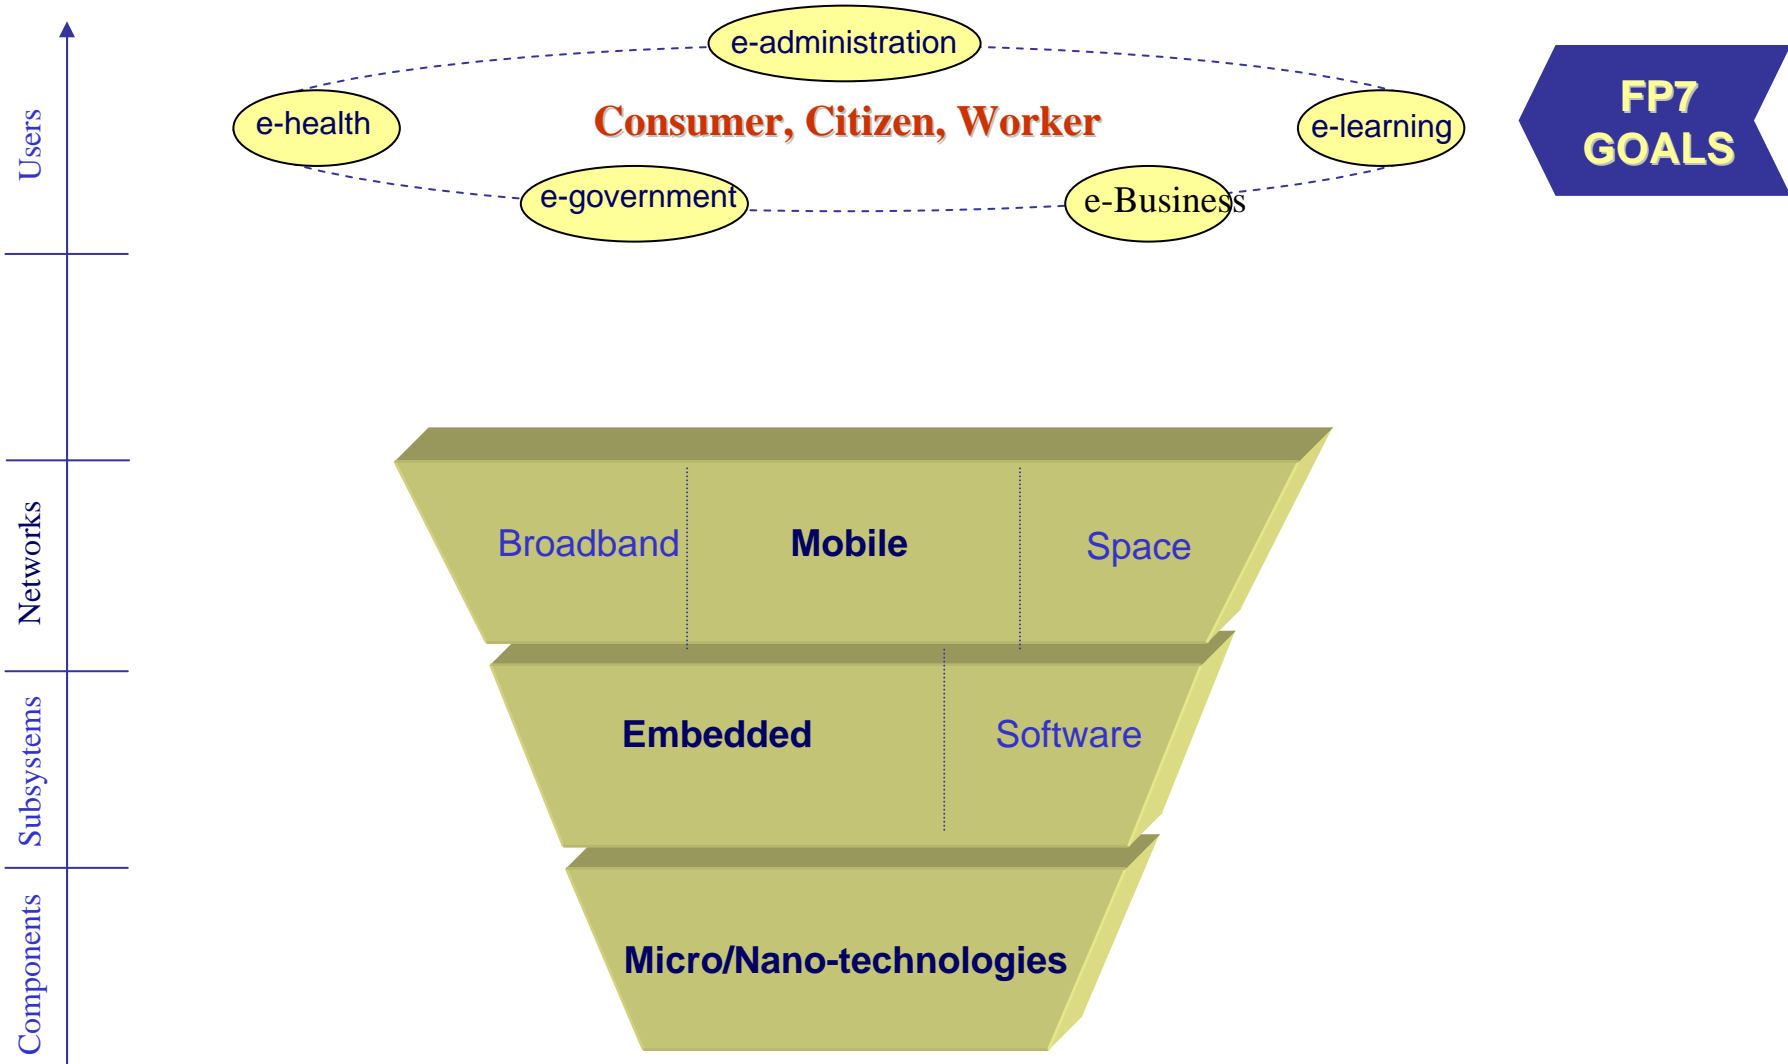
Users

Networks

Subsystems

Components

e-administration

e-health

Consumer, Citizen, Worker

e-learning

e-government

e-Business

FP7 GOALS

Broadband

Mobile

Space

Embedded

Software

Micro/Nano-technologies